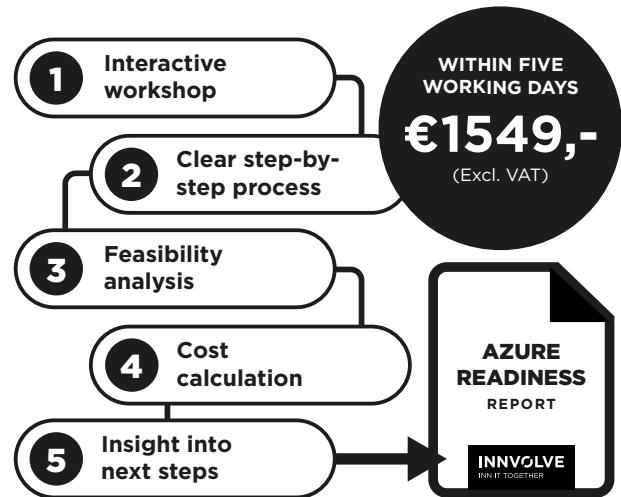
1 Interactive workshop

2 Clear step-by-step process

3 Feasibility analysis

4 Cost calculation

5 Insight into next steps

WITHIN FIVE WORKING DAYS
€1549,-
(Excl. VAT)

AZURE READINESS
REPORT

INNVOLVE
INN IT TOGETHER